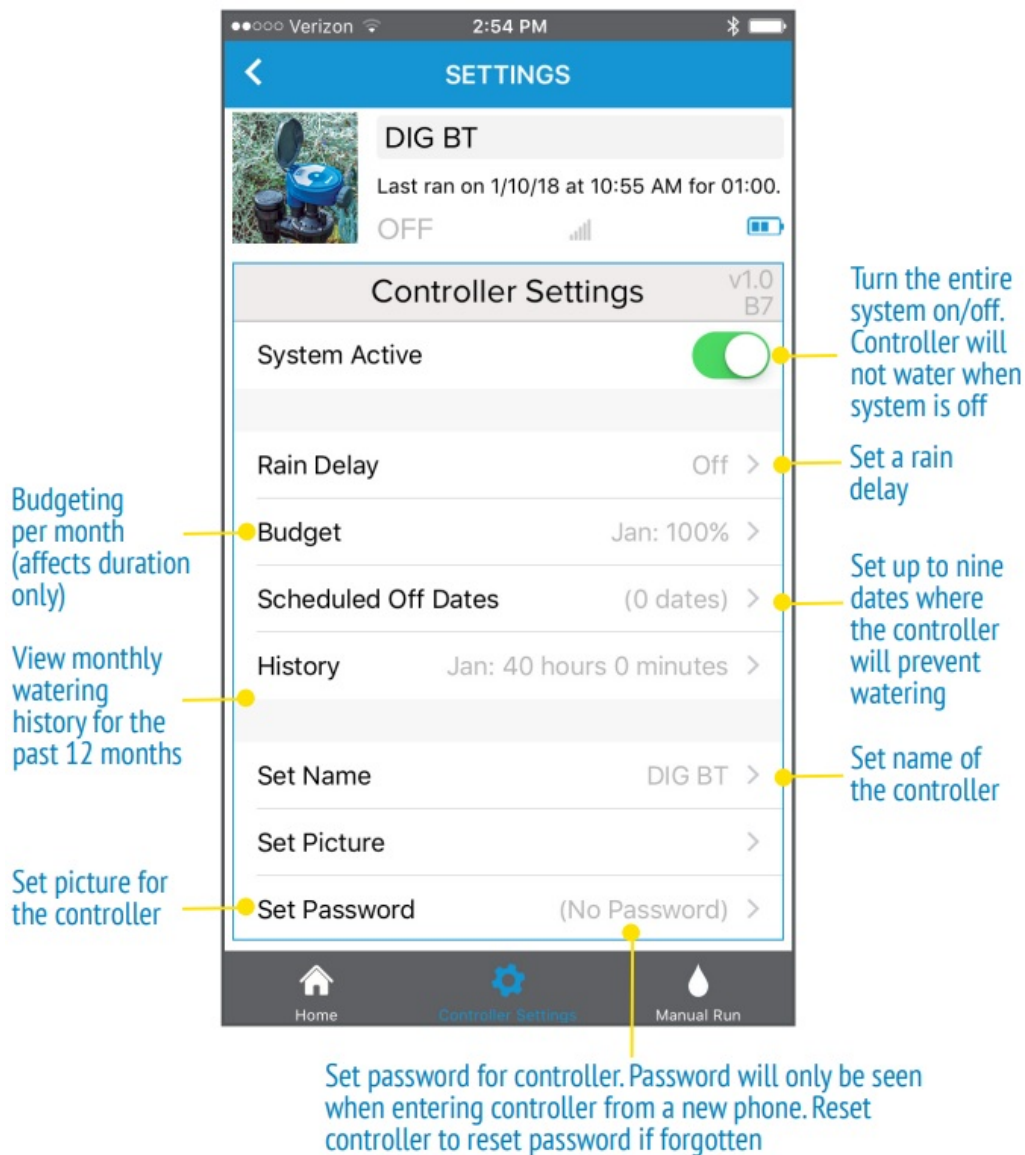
●●○○○ Verizon 2:54 PM

SETTINGS

DIG BT

Last ran on 1/10/18 at 10:55 AM for 01:00.

OFF

Controller Settings v1.0 B7

System Active

Turn the entire system on/off. Controller will not water when system is off

Rain Delay Off

Set a rain delay

Budgeting per month (affects duration only)

Budget Jan: 100%

Scheduled Off Dates (0 dates)

Set up to nine dates where the controller will prevent watering

View monthly watering history for the past 12 months

History Jan: 40 hours 0 minutes

Set Name DIG BT

Set name of the controller

Set Picture

Set picture for the controller

Set Password (No Password)

Home Controller Settings Manual Run

Set password for controller. Password will only be seen when entering controller from a new phone. Reset controller to reset password if forgotten